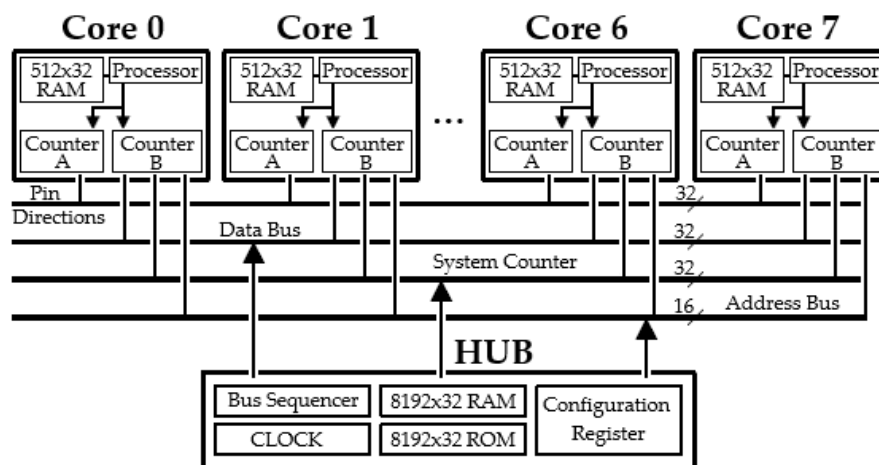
Core 0
Core 1
Core 6
Core 7

512x32 RAM
Processor
Counter A
Counter B

512x32 RAM
Processor
Counter A
Counter B

...

512x32 RAM
Processor
Counter A
Counter B

512x32 RAM
Processor
Counter A
Counter B

Pin Directions
32
Data Bus
32
System Counter
32
16
Address Bus

HUB
Bus Sequencer
8192x32 RAM
Configuration Register
CLOCK
8192x32 ROM